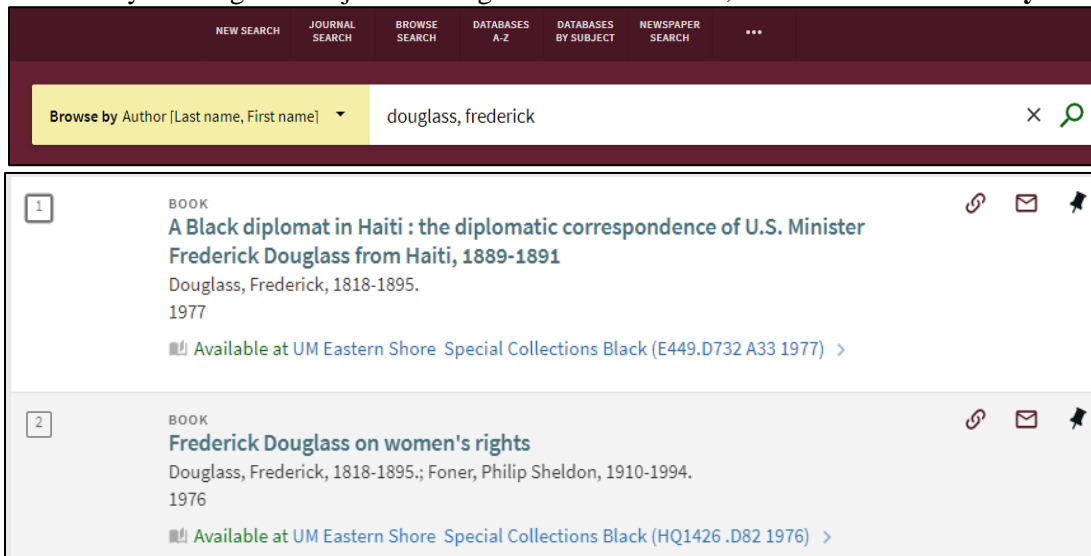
NEW SEARCH
JOURNAL SEARCH
BROWSE SEARCH
DATABASES A-Z
DATABASES BY SUBJECT
NEWSPAPER SEARCH
•••

Browse by Author [Last name, First name]

douglass, frederick

1

BOOK

A Black diplomat in Haiti : the diplomatic correspondence of U.S. Minister Frederick Douglass from Haiti, 1889-1891

Douglass, Frederick, 1818-1895.

1977

Available at UM Eastern Shore Special Collections Black (E449.D732 A33 1977) >

2

BOOK

Frederick Douglass on women's rights

Douglass, Frederick, 1818-1895.; Foner, Philip Sheldon, 1910-1994.

1976

Available at UM Eastern Shore Special Collections Black (HQ1426 .D82 1976) >